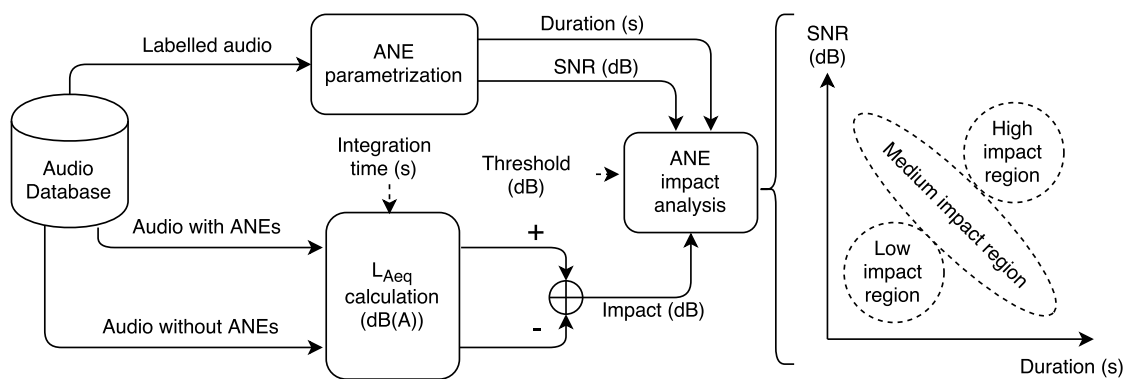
Labelled audio

ANE parametrization

Duration (s)

SNR (dB)

Audio Database

Integration time (s)

Threshold (dB)

ANE impact analysis

Audio with ANEs

$L_{Aeq}$ calculation (dB(A))

+

-

Impact (dB)

Audio without ANEs

SNR (dB)

High impact region

Medium impact region

Low impact region

Duration (s)